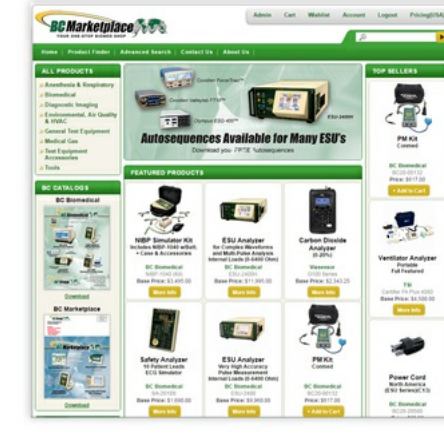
BC Marketplace

Admin Cart Wishlist Account Logout Pricing

Home | Product Finder | Advanced Search | Contact Us | About Us

ALL PRODUCTS

Anesthesia & Respiratory
Biomedical
Diagnostic Imaging
Environmental, Air Quality & HVAC
General Test Equipment
Medical Gas
Test Equipment Accessories
Tools

BC CATALOGS

BC Biomedical

BC Marketplace

Autosequences Available for Many ESU's

FEATURED PRODUCTS

NIBP Simulator Kit
ESU Analyzer
Carbon Dioxide Analyzer

BC Biomedical
BC Biomedical
Veamax

More Info
More Info
More Info

Safety Analyzer
ESU Analyzer
PM Kit

BC Biomedical
BC Biomedical
BC Biomedical

More Info
More Info
Add to Cart

TOP SELLERS

PM Kit
BC Biomedical
More Info

Ventilator Analyzer
BC Biomedical
More Info

Power Cord
BC Biomedical